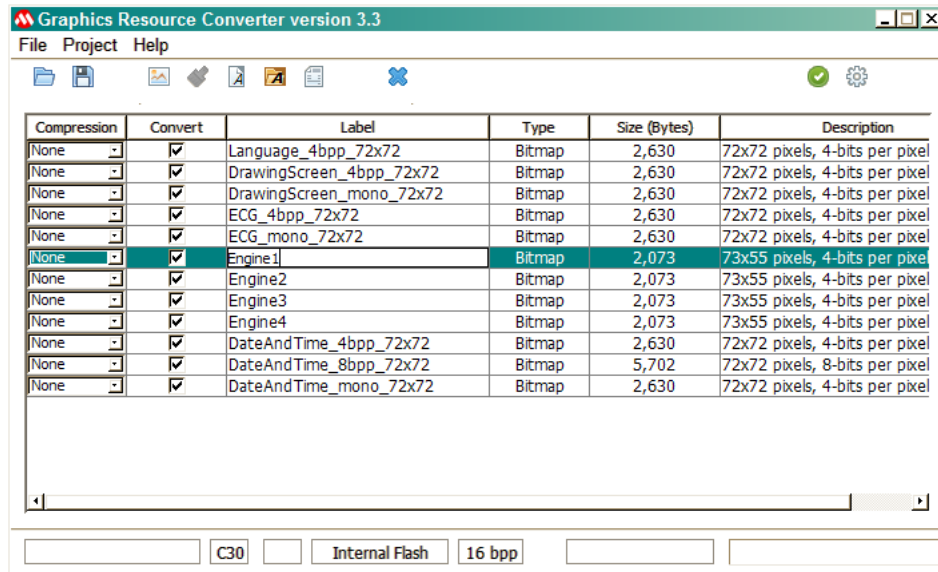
Graphics Resource Converter version 3.3

File Project Help

| Compression | Convert | Label | Type | Size (Bytes) | Description |
|---|---|---|---|---|---|
| None | ☑ | Language_4bpp_72x72 | Bitmap | 2,630 | 72x72 pixels, 4-bits per pixel |
| None | ☑ | DrawingScreen_4bpp_72x72 | Bitmap | 2,630 | 72x72 pixels, 4-bits per pixel |
| None | ☑ | DrawingScreen_mono_72x72 | Bitmap | 2,630 | 72x72 pixels, 4-bits per pixel |
| None | ☑ | ECG_4bpp_72x72 | Bitmap | 2,630 | 72x72 pixels, 4-bits per pixel |
| None | ☑ | ECG_mono_72x72 | Bitmap | 2,630 | 72x72 pixels, 4-bits per pixel |
| None | ☑ | Engine1 | Bitmap | 2,073 | 73x55 pixels, 4-bits per pixel |
| None | ☑ | Engine2 | Bitmap | 2,073 | 73x55 pixels, 4-bits per pixel |
| None | ☑ | Engine3 | Bitmap | 2,073 | 73x55 pixels, 4-bits per pixel |
| None | ☑ | Engine4 | Bitmap | 2,073 | 73x55 pixels, 4-bits per pixel |
| None | ☑ | DateAndTime_4bpp_72x72 | Bitmap | 2,630 | 72x72 pixels, 4-bits per pixel |
| None | ☑ | DateAndTime_8bpp_72x72 | Bitmap | 5,702 | 72x72 pixels, 8-bits per pixel |
| None | ☑ | DateAndTime_mono_72x72 | Bitmap | 2,630 | 72x72 pixels, 4-bits per pixel |

C30 Internal Flash 16 bpp